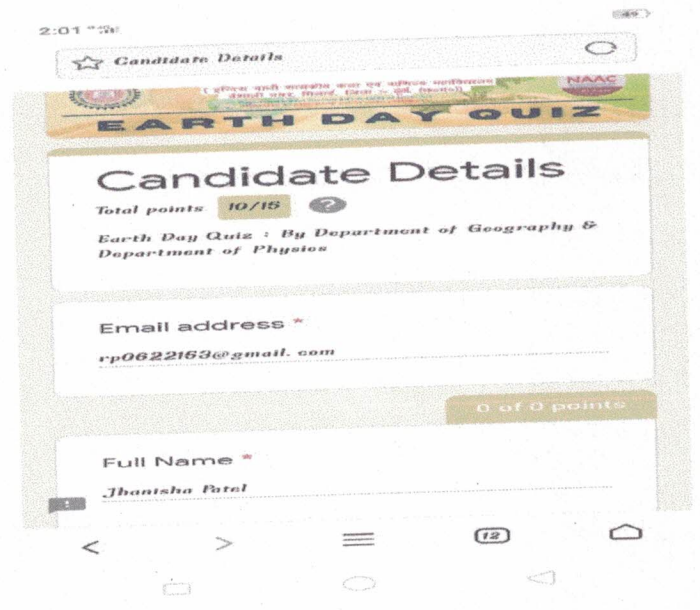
2:01

49

Candidate Details

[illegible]

NAAC

EARTH DAY QUIZ

Candidate Details

Total points 10/15 ?

Earth Day Quiz : By Department of Geography & Department of Physics

Email address *

rp0622163@gmail. com

0 of 0 points

Full Name *

Jhanisha Patel

12